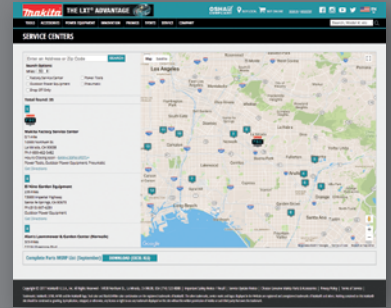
makita THE LXT ADVANTAGE

TOOLS ACCESSORIES POWER EQUIPMENT INNOVATION FINANCE EVENTS SERVICE COMPANY

SERVICE CENTERS

Enter an Address or Zip Code SEARCH

Search Options

Factory Service Center
Outdoor Power Equipment
Drop Off Only
Power Tools
Pneumatics

Total Found: 36

Makita Factory Service Center

B Nine Garden Equipment

Map Satellite

Los Angeles

Complete Parts MSRP List (September) DOWNLOAD